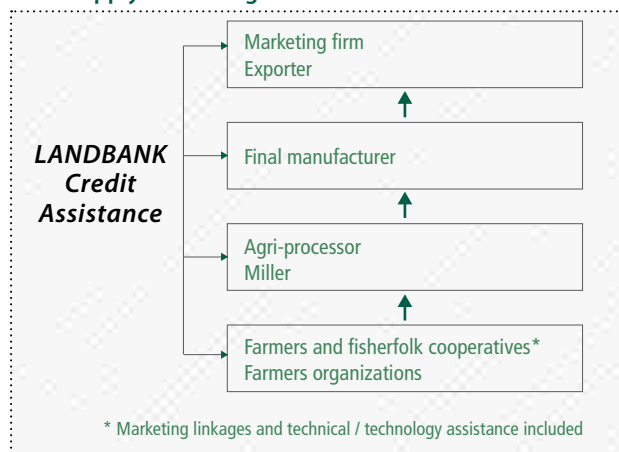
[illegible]pply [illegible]g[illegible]

LANDBANK Credit Assistance

Marketing firm
Exporter

Final manufacturer

Agri-processor
Miller

Farmers and fisherfolk cooperatives*
Farmers organizations

* Marketing linkages and technical / technology assistance included